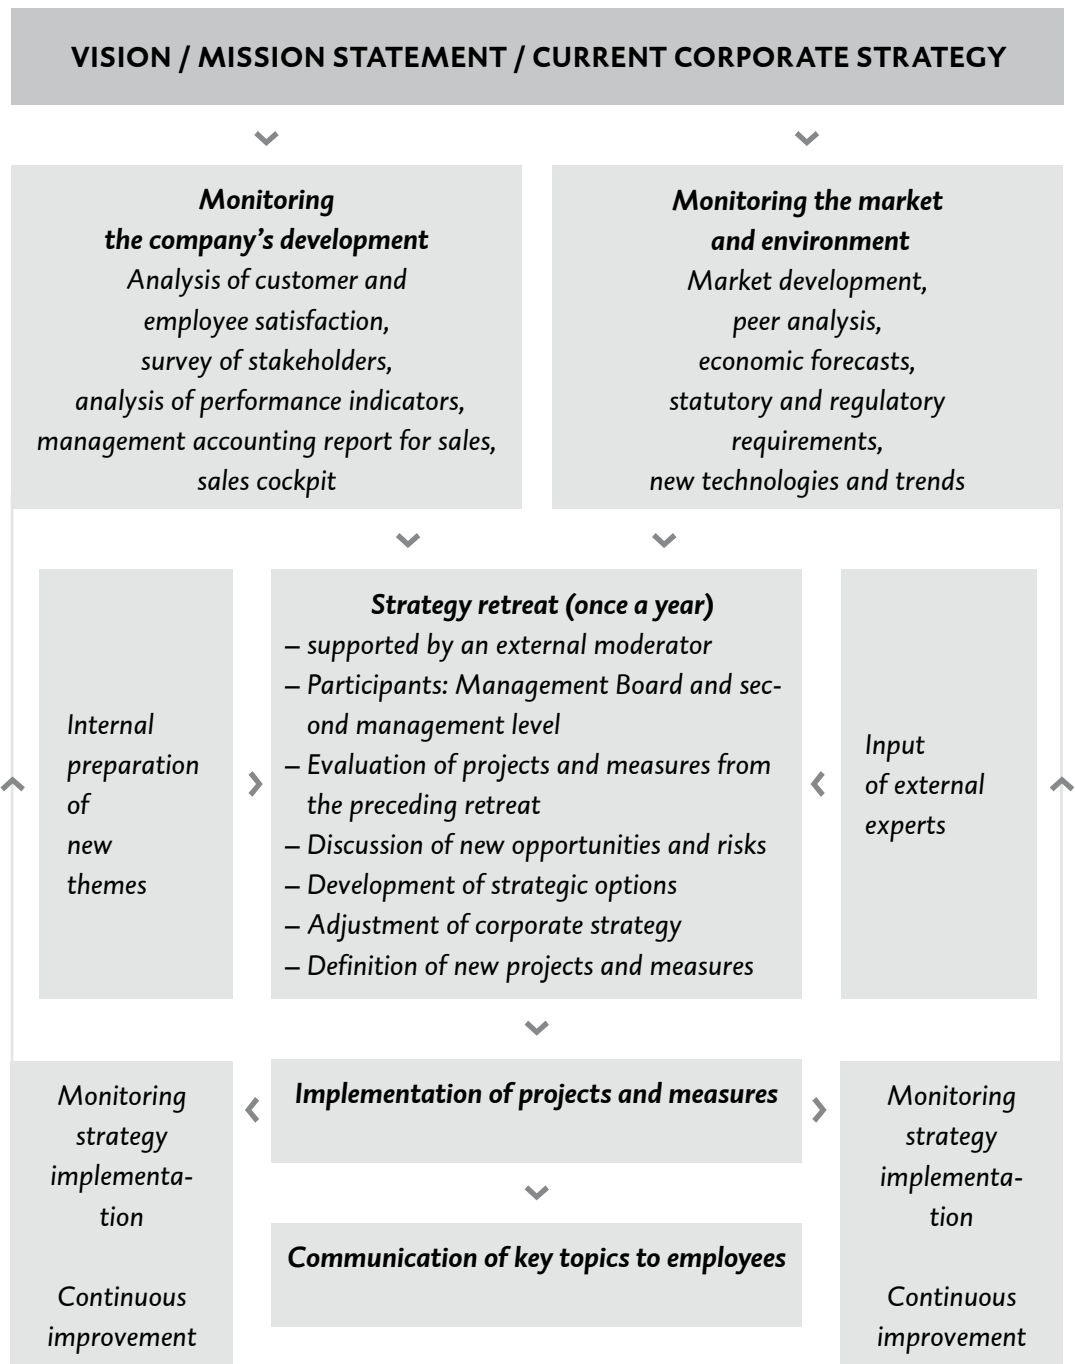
VISION / MISSION STATEMENT / CURRENT CORPORATE STRATEGY

**Monitoring the company's development**
Analysis of customer and employee satisfaction, survey of stakeholders, analysis of performance indicators, management accounting report for sales, sales cockpit

**Monitoring the market and environment**
Market development, peer analysis, economic forecasts, statutory and regulatory requirements, new technologies and trends

Internal preparation of new themes

**Strategy retreat (once a year)**
– supported by an external moderator
– Participants: Management Board and second management level
– Evaluation of projects and measures from the preceding retreat
– Discussion of new opportunities and risks
– Development of strategic options
– Adjustment of corporate strategy
– Definition of new projects and measures

Input of external experts

Monitoring strategy implementation

Continuous improvement

**Implementation of projects and measures**

Monitoring strategy implementation

Continuous improvement

**Communication of key topics to employees**